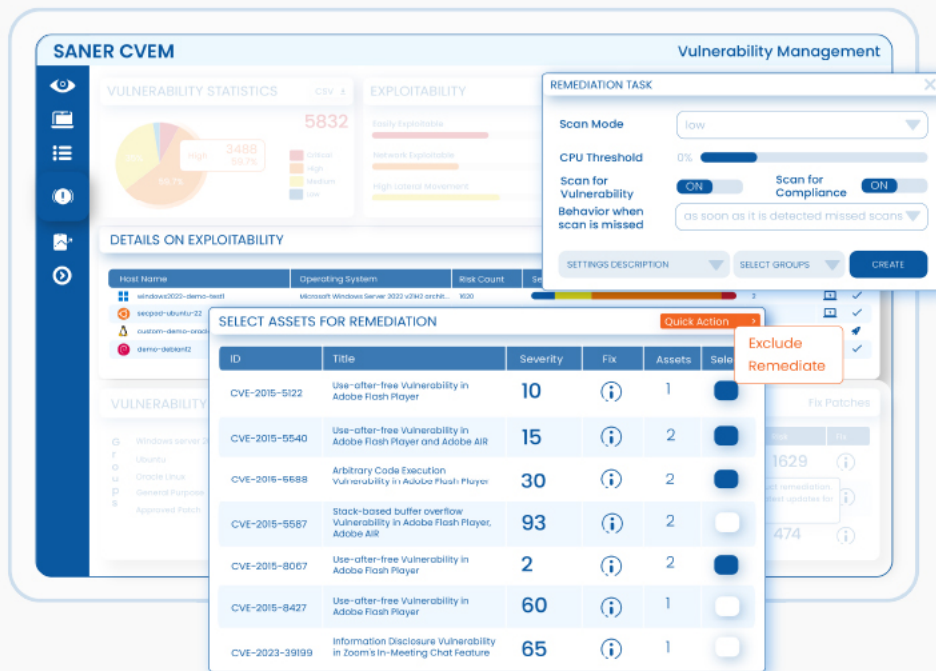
SANER CVEM

Vulnerability Management

VULNERABILITY STATISTICS

CSV

5832

3488

High

59.7%

Critical

High

Medium

Low

EXPLOITABILITY

Easily Exploitable

Network Exploitable

High lateral Movement

REMEDIATION TASK

Scan Mode

low

CPU Threshold

0%

Scan for Vulnerability

ON

Scan for Compliance

ON

Behavior when scan is missed

as soon as it is detected missed scans

SETTINGS DESCRIPTION

SELECT GROUPS

CREATE

DETAILS ON EXPLOITABILITY

| Host Name | Operating System | Risk Count |
|---|---|---|
| windows2022-demo-test1 | Microsoft Windows Server 2022 v21H2 archit... | 1620 |
| secpod-ubuntu-22 | | |
| custom-demo-oracle | | |
| demo-debian12 | | |

SELECT ASSETS FOR REMEDIATION

Quick Action

Exclude

Remediate

| ID | Title | Severity | Fix | Assets | Sele |
|---|---|---|---|---|---|
| CVE-2015-5122 | Use-after-free Vulnerability in Adobe Flash Player | 10 | | 1 | |
| CVE-2015-5540 | Use-after-free Vulnerability in Adobe Flash Player and Adobe AIR | 15 | | 2 | |
| CVE-2015-6688 | Arbitrary Code Execution Vulnerability in Adobe Flash Player | 30 | | 2 | |
| CVE-2015-5587 | Stack-based buffer overflow Vulnerability in Adobe Flash Player, Adobe AIR | 93 | | 2 | |
| CVE-2015-8067 | Use-after-free Vulnerability in Adobe Flash Player | 2 | | 2 | |
| CVE-2015-8427 | Use-after-free Vulnerability in Adobe Flash Player | 60 | | 1 | |
| CVE-2023-39199 | Information Disclosure Vulnerability in Zoom's In-Meeting Chat Feature | 65 | | 1 | |

VULNERABILITY

Windows server 2
Ubuntu
Oracle Linux
General Purpose
Approved Patch

Fix Patches

1629

474